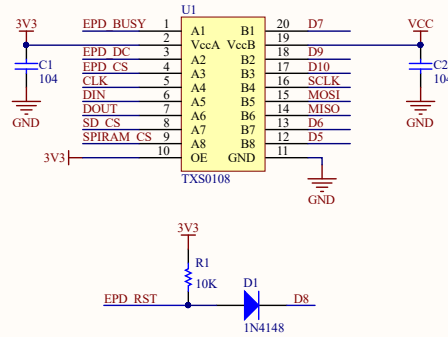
3V3
C1
104
GND
EPD_BUSY
EPD_DC
EPD_CS
CLK
DIN
DOUT
SD_CS
SPIRAM_CS
3V3
U1
1
2
3
4
5
6
7
8
9
10
A1
VccA
A2
A3
A4
A5
A6
A7
A8
OE
B1
VccB
B2
B3
B4
B5
B6
B7
B8
GND
20
19
18
17
16
15
14
13
12
11
TXS0108
D7
D9
D10
SCLK
MOSI
MISO
D6
D5
GND
VCC
C2
104
GND
3V3
R1
10K
EPD_RST
D1
1N4148
D8